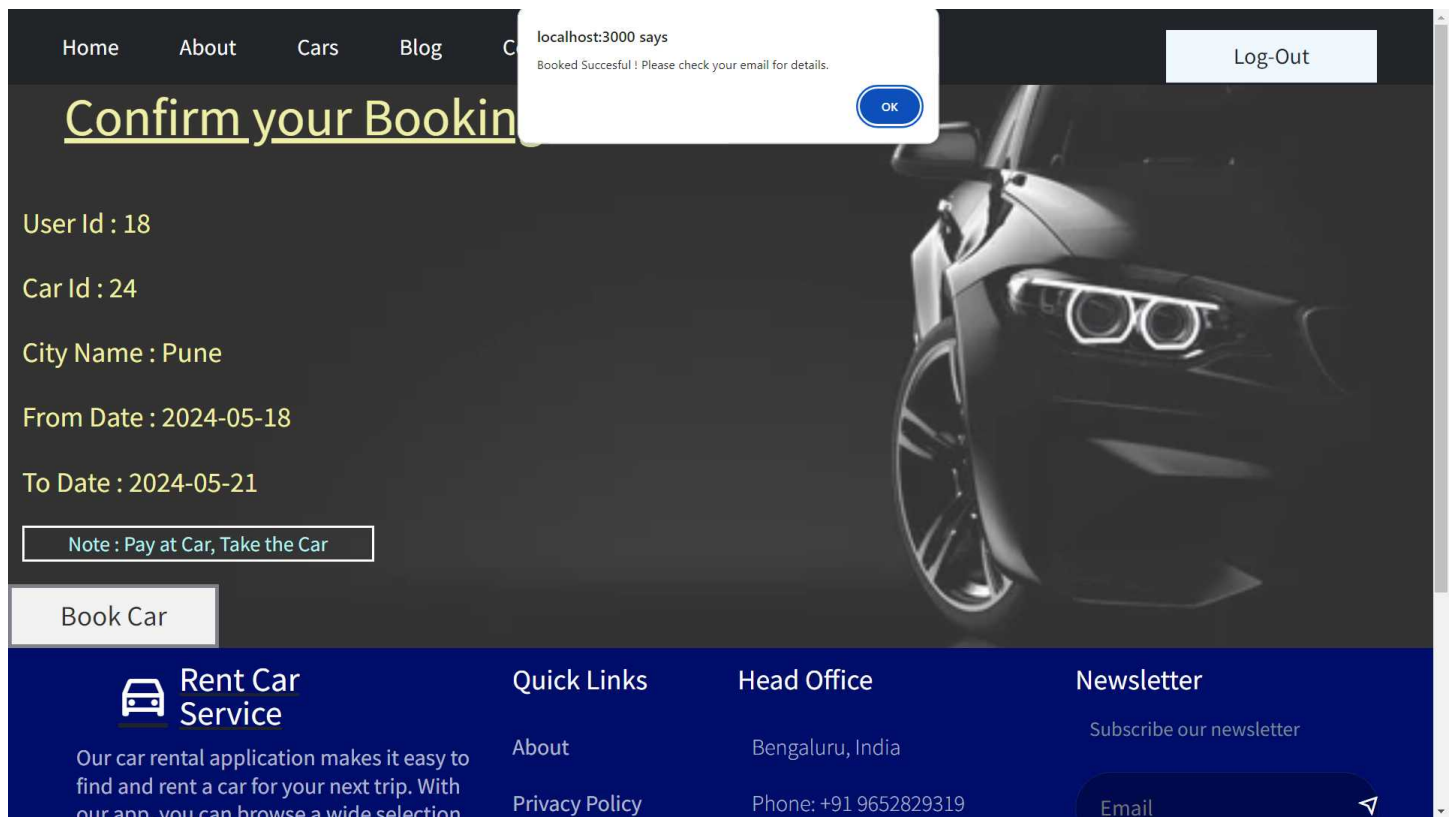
Home About Cars Blog C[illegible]

localhost:3000 says
Booked Succesful ! Please check your email for details.
OK

Log-Out

Confirm your Bookin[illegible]

User Id : 18

Car Id : 24

City Name : Pune

From Date : 2024-05-18

To Date : 2024-05-21

Note : Pay at Car, Take the Car

Book Car

Rent Car Service

Our car rental application makes it easy to find and rent a car for your next trip. With our app, you can browse a wide selection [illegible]

Quick Links

About

Privacy Policy

Head Office

Bengaluru, India

Phone: +91 9652829319

Newsletter

Subscribe our newsletter

Email